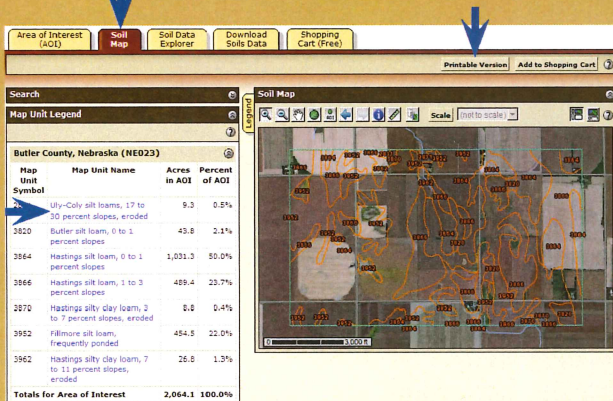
Area of Interest (AOI)
Soil Map
Soil Data Explorer
Download Soils Data
Shopping Cart (Free)

Printable Version
Add to Shopping Cart

Search
Map Unit Legend

Butler County, Nebraska (NE023)

| Map Unit Symbol | Map Unit Name | Acres in AOI | Percent of AOI |
|---|---|---|---|
| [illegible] | Uly-Coly silt loams, 17 to 30 percent slopes, eroded | 9.3 | 0.5% |
| 3820 | Butler silt loam, 0 to 1 percent slopes | 43.8 | 2.1% |
| 3864 | Hastings silt loam, 0 to 1 percent slopes | 1,031.3 | 50.0% |
| 3866 | Hastings silt loam, 1 to 3 percent slopes | 489.4 | 23.7% |
| 3870 | Hastings silty clay loam, 3 to 7 percent slopes, eroded | 8.8 | 0.4% |
| 3952 | Fillmore silt loam, frequently ponded | 454.5 | 22.0% |
| 3962 | Hastings silty clay loam, 7 to 11 percent slopes, eroded | 26.8 | 1.3% |
| Totals for Area of Interest | | 2,064.1 | 100.0% |

Legend

Soil Map
Scale (not to scale)

3864 3866 3952 3820 3870 3962

0 3,000 ft